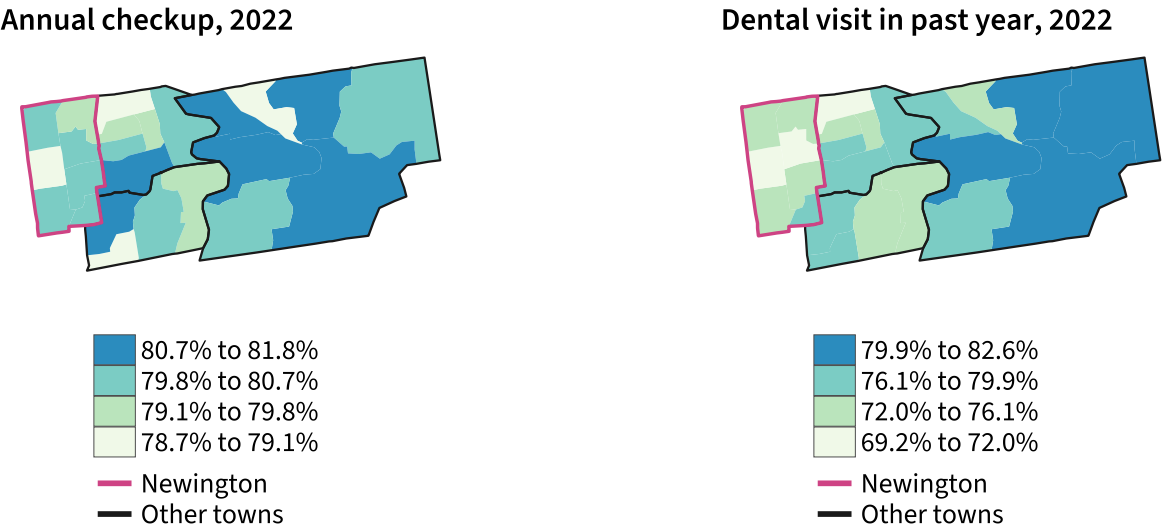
Annual checkup, 2022

80.7% to 81.8%
79.8% to 80.7%
79.1% to 79.8%
78.7% to 79.1%

Newington
Other towns

Dental visit in past year, 2022

79.9% to 82.6%
76.1% to 79.9%
72.0% to 76.1%
69.2% to 72.0%

Newington
Other towns